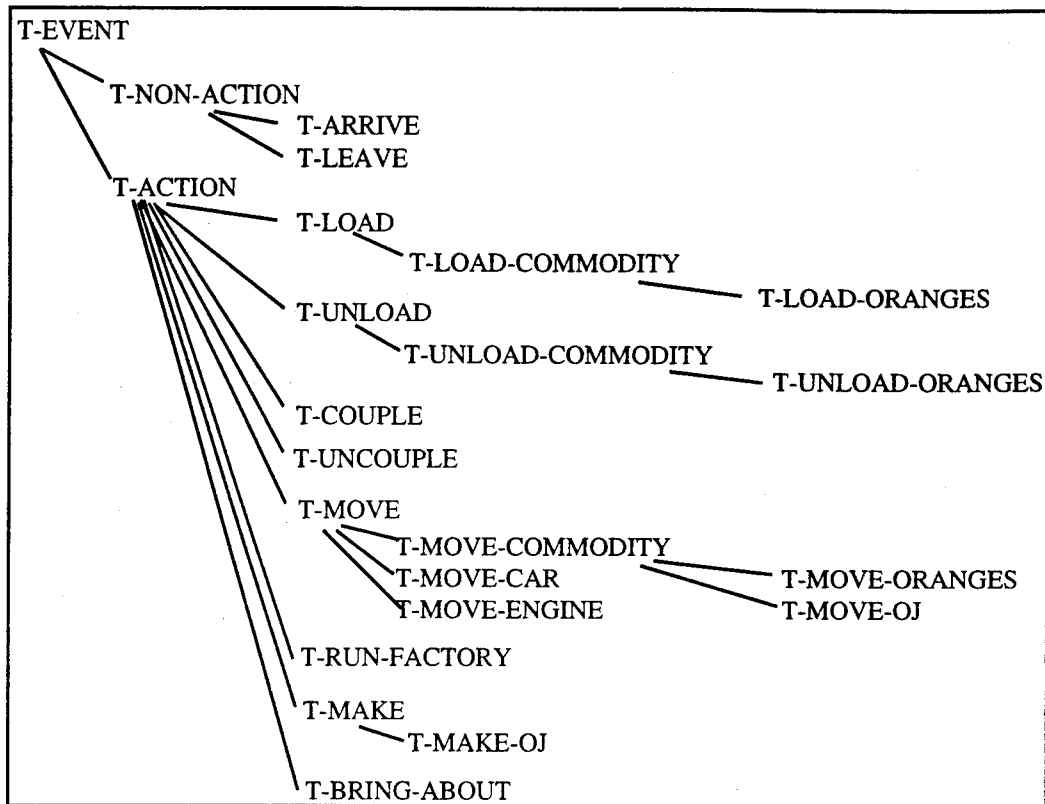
T-EVENT
T-NON-ACTION
T-ARRIVE
T-LEAVE
T-ACTION
T-LOAD
T-LOAD-COMMODITY
T-LOAD-ORANGES
T-UNLOAD
T-UNLOAD-COMMODITY
T-UNLOAD-ORANGES
T-COUPLE
T-UNCOUPLE
T-MOVE
T-MOVE-COMMODITY
T-MOVE-CAR
T-MOVE-ENGINE
T-MOVE-ORANGES
T-MOVE-OJ
T-RUN-FACTORY
T-MAKE
T-MAKE-OJ
T-BRING-ABOUT